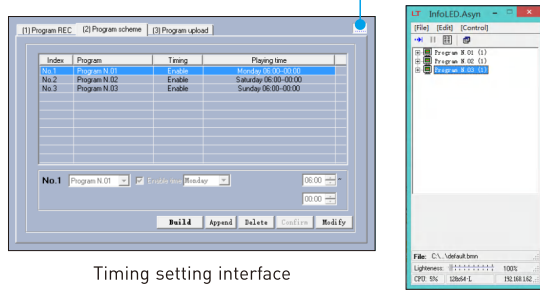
(1) Program REC (2) Program scheme (3) Program upload

| Index | Program | Timing | Playing time |
|---|---|---|---|
| No.1 | Program N.01 | Enable | Monday 06:00--00:00 |
| No.2 | Program N.02 | Enable | Saturday 06:00--00:00 |
| No.3 | Program N.03 | Enable | Sunday 06:00--00:00 |

No.1 Program N.01 Enable time Monday 06:00 00:00

Build Append Delete Confirm Modify

Timing setting interface

LT InfoLED.Asyn

[File] [Edit] [Control]

Program N.01 (1)
Program N.02 (1)
Program N.03 (1)

File: C:\...\default.bmn

Lighteness: 100%

CPU: 5% 128x64-L 192.168.1.62